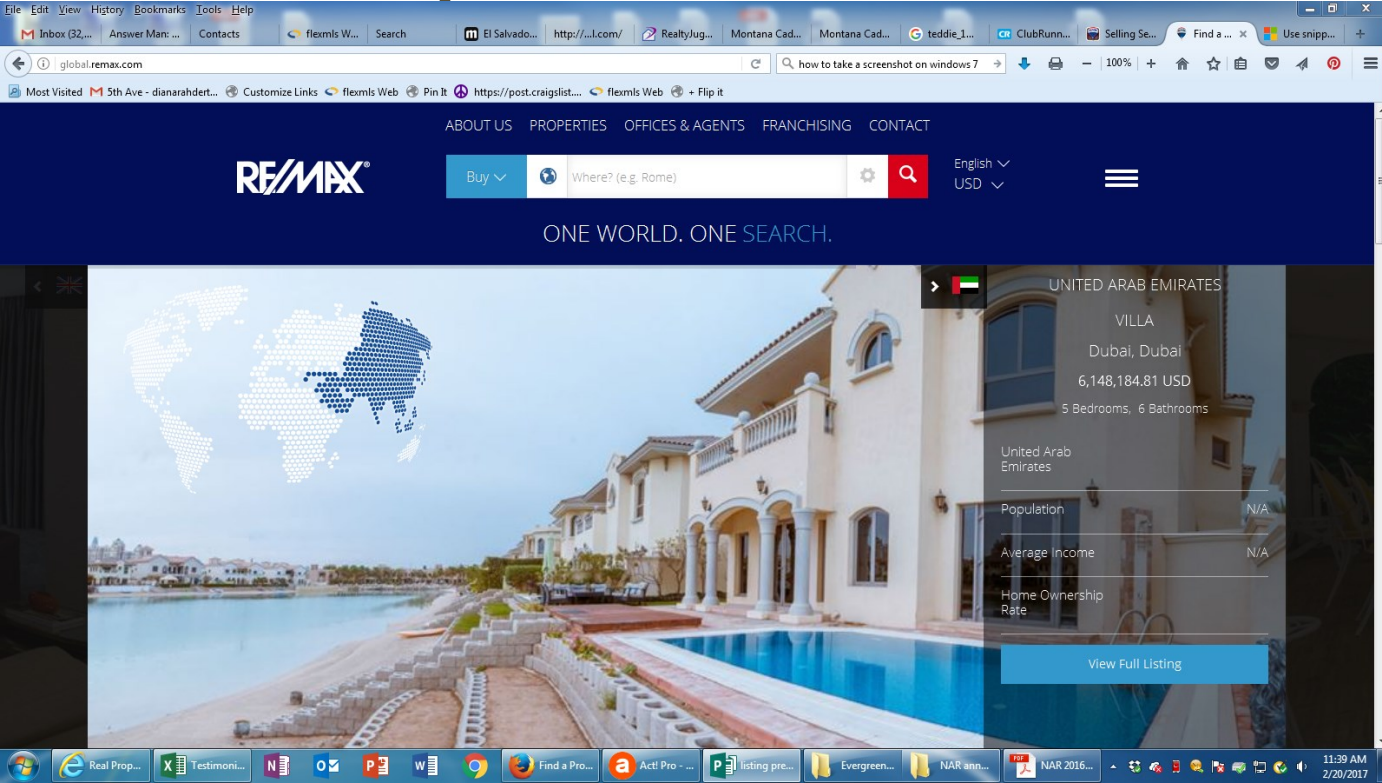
File Edit View History Bookmarks Tools Help

Inbox (32,... Answer Man: ... Contacts flexmls W... Search El Salvado... http://...l.com/ RealtyJug... Montana Cad... Montana Cad... teddie_1... ClubRunn... Selling Se... Find a ... Use snipp...

global.remax.com

how to take a screenshot on windows 7

100%

Most Visited 5th Ave - dianarahdert... Customize Links flexmls Web Pin It https://post.craigslist.... flexmls Web + Flip it

ABOUT US PROPERTIES OFFICES & AGENTS FRANCHISING CONTACT

RE/MAX®

Buy

Where? (e.g. Rome)

English
USD

ONE WORLD. ONE SEARCH.

UNITED ARAB EMIRATES

VILLA

Dubai, Dubai

6,148,184.81 USD

5 Bedrooms, 6 Bathrooms

United Arab Emirates

Population N/A

Average Income N/A

Home Ownership Rate

View Full Listing

Real Prop... Testimoni... Find a Pro... Act! Pro - ... listing pre... Evergreen... NAR ann... NAR 2016...

11:39 AM
2/20/2017